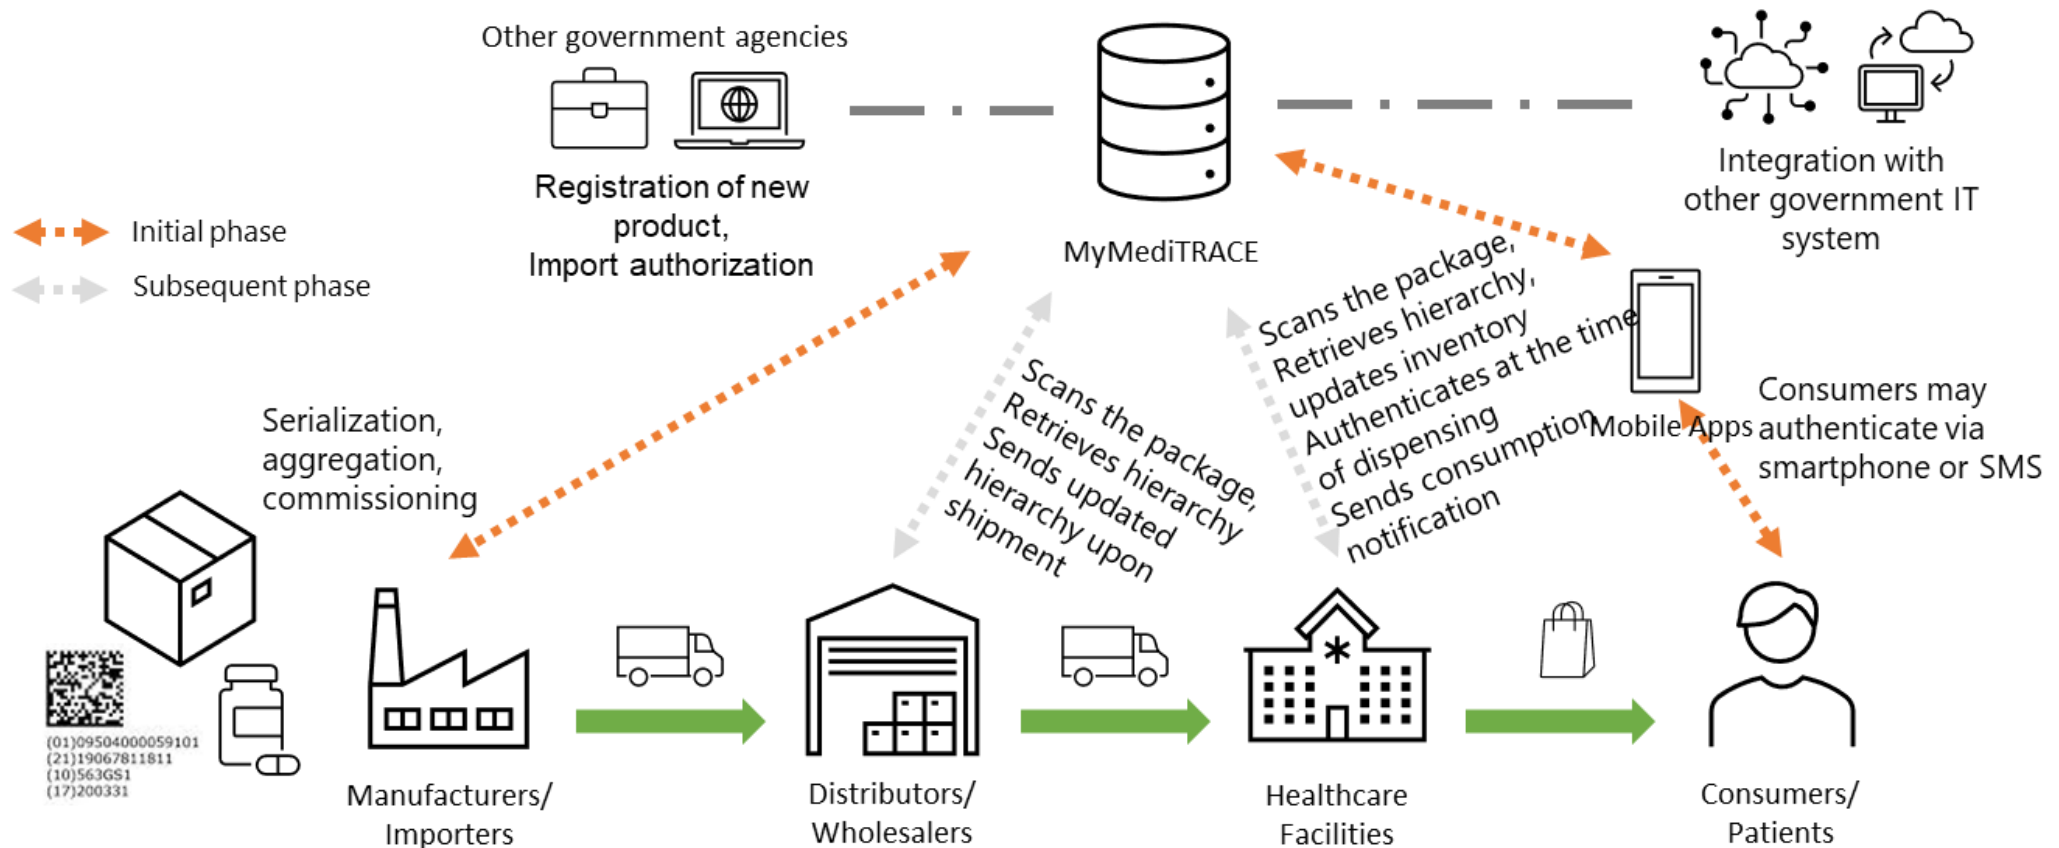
Other government agencies

Registration of new product,
Import authorization

MyMediTRACE

Integration with other government IT system

Initial phase

Subsequent phase

Serialization, aggregation, commissioning

Scans the package, Retrieves hierarchy Sends updated hierarchy upon shipment

Scans the package, Retrieves hierarchy, updates inventory Authenticates at the time of dispensing Sends consumption notification

Mobile Apps

Consumers may authenticate via smartphone or SMS

(01)09504000059101
(21)19067811811
(10)563GS1
(17)200331

Manufacturers/ Importers

Distributors/ Wholesalers

Healthcare Facilities

Consumers/ Patients